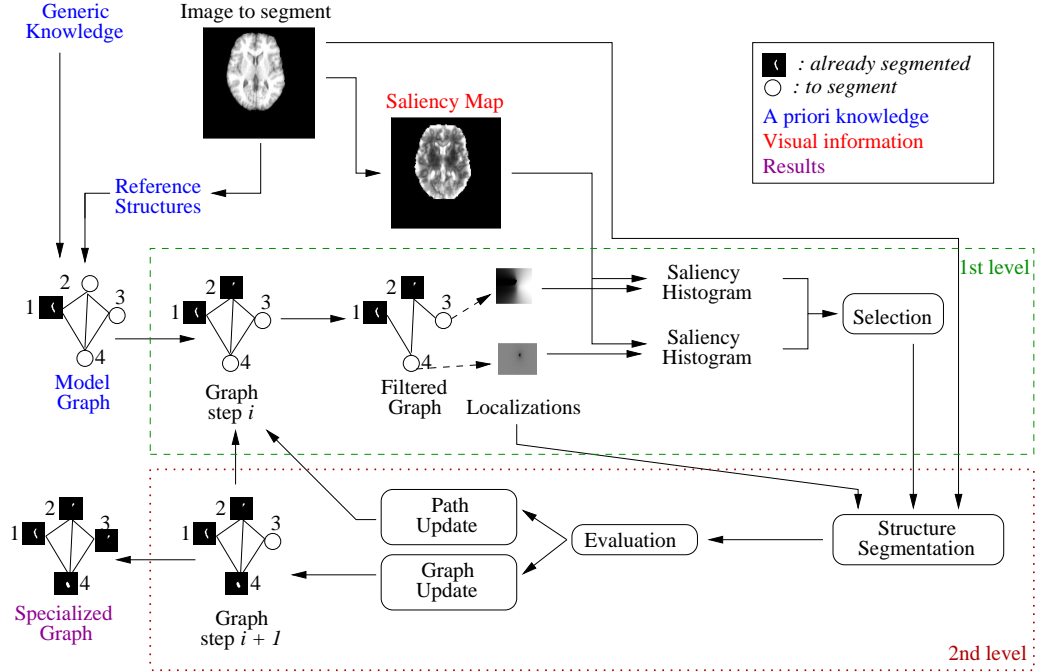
Generic Knowledge

Image to segment

: already segmented
: to segment
A priori knowledge
Visual information
Results

Saliency Map

Reference Structures

1st level

2
1
3
4
Model Graph

2
1
3
4
Graph step $i$

2
1
3
4
Filtered Graph

Localizations

Saliency Histogram

Saliency Histogram

Selection

2
1
3
4
Specialized Graph

2
1
3
4
Graph step $i + 1$

Path Update

Graph Update

Evaluation

Structure Segmentation

2nd level